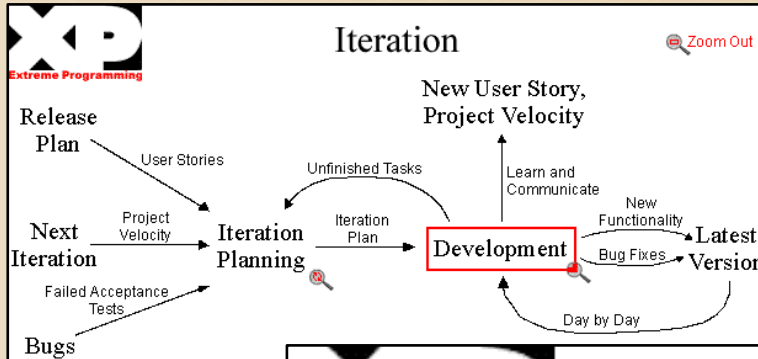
XP
Extreme Programming

Iteration

Zoom Out

New User Story, Project Velocity

Release Plan

User Stories

Unfinished Tasks

Learn and Communicate

New Functionality

Project Velocity

Next Iteration

Iteration Planning

Iteration Plan

Development

Latest Version

Bug Fixes

Failed Acceptance Tests

Day by Day

Bugs